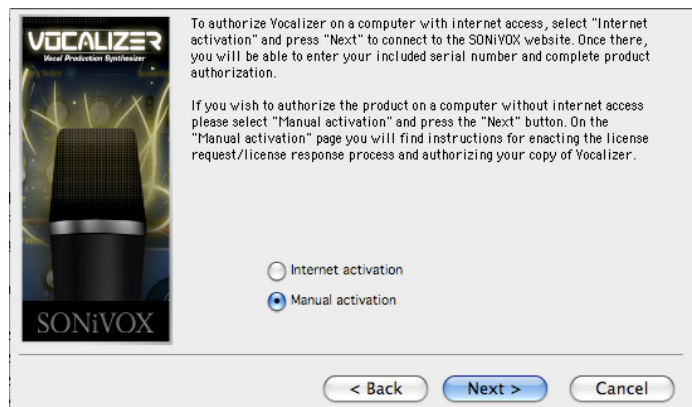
VOCALIZER
Vocal Production Synthesizer

SONiVOX

To authorize Vocalizer on a computer with internet access, select "Internet activation" and press "Next" to connect to the SONiVOX website. Once there, you will be able to enter your included serial number and complete product authorization.

If you wish to authorize the product on a computer without internet access please select "Manual activation" and press the "Next" button. On the "Manual activation" page you will find instructions for enacting the license request/license response process and authorizing your copy of Vocalizer.

Internet activation

Manual activation

< Back

Next >

Cancel